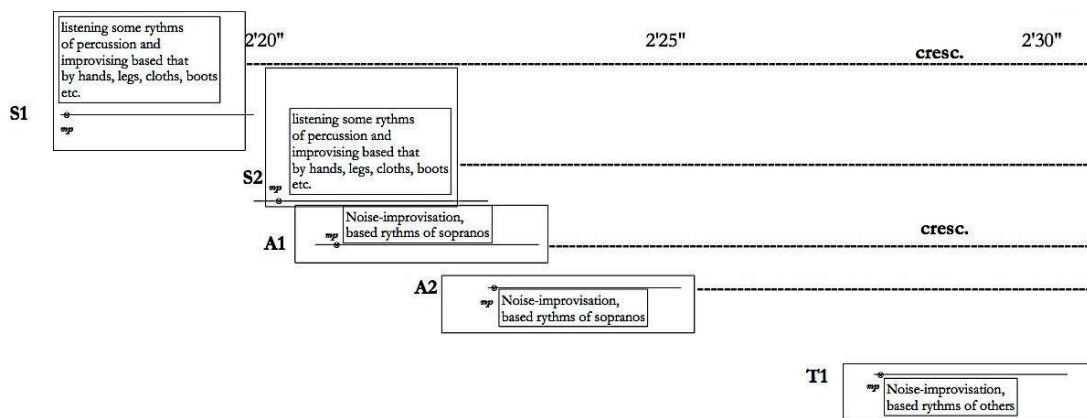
listening some rythms of percussion and improvising based that by hands, legs, cloths, boots etc.

2'20"

2'25"

cresc.

2'30"

S1

mp

listening some rythms of percussion and improvising based that by hands, legs, cloths, boots etc.

S2

mp

Noise-improvisation, based rythms of sopranos

A1

mp

cresc.

A2

mp

Noise-improvisation, based rythms of sopranos

T1

mp

Noise-improvisation, based rythms of others